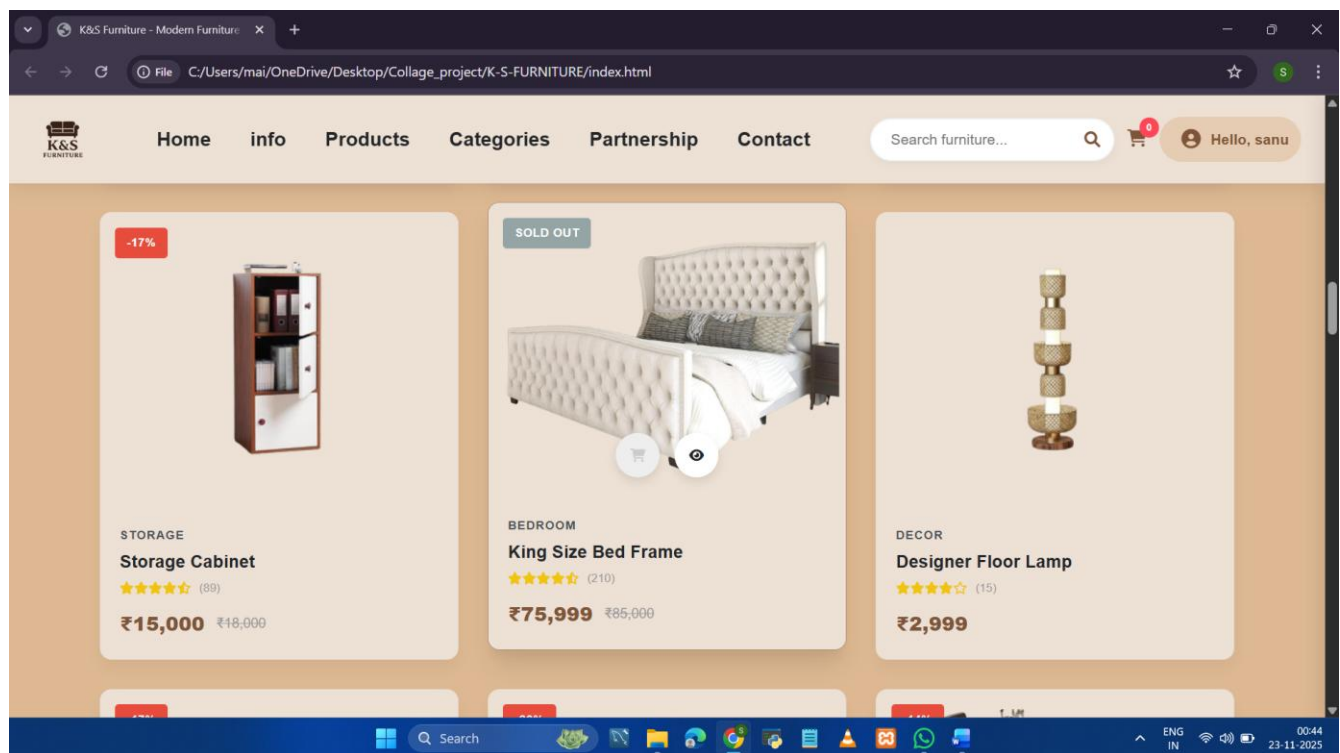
K&S Furniture - Modern Furniture

File C:/Users/mai/OneDrive/Desktop/Collage_project/K-S-FURNITURE/index.html

K&S FURNITURE

Home info Products Categories Partnership Contact

Search furniture...

0

Hello, sanu

-17%

STORAGE
Storage Cabinet
(89)
₹15,000 ₹18,000

SOLD OUT

BEDROOM
King Size Bed Frame
(210)
₹75,999 ₹85,000

DECOR
Designer Floor Lamp
(15)
₹2,999

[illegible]

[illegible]

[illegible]

Search

ENG IN

00:44
23-11-2025